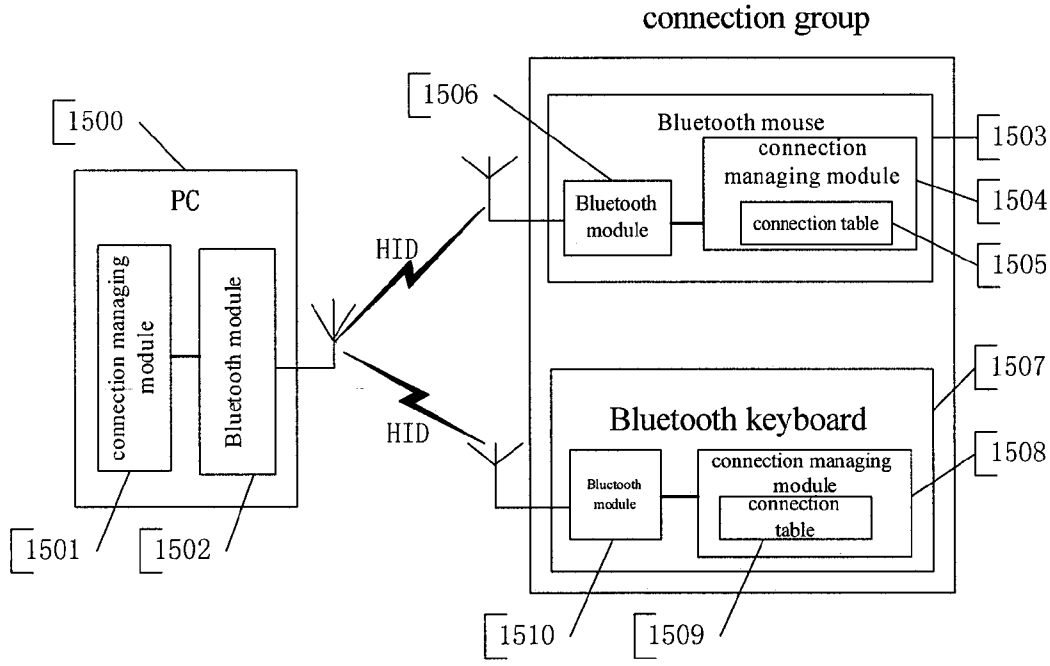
connection group

1506

1500

Bluetooth mouse

1503

connection managing module

1504

PC

Bluetooth module

connection table

1505

connection managing module

Bluetooth module

HID

1507

Bluetooth keyboard

HID

1508

Bluctooth module

connection managing module

connection table

1501

1502

1510

1509